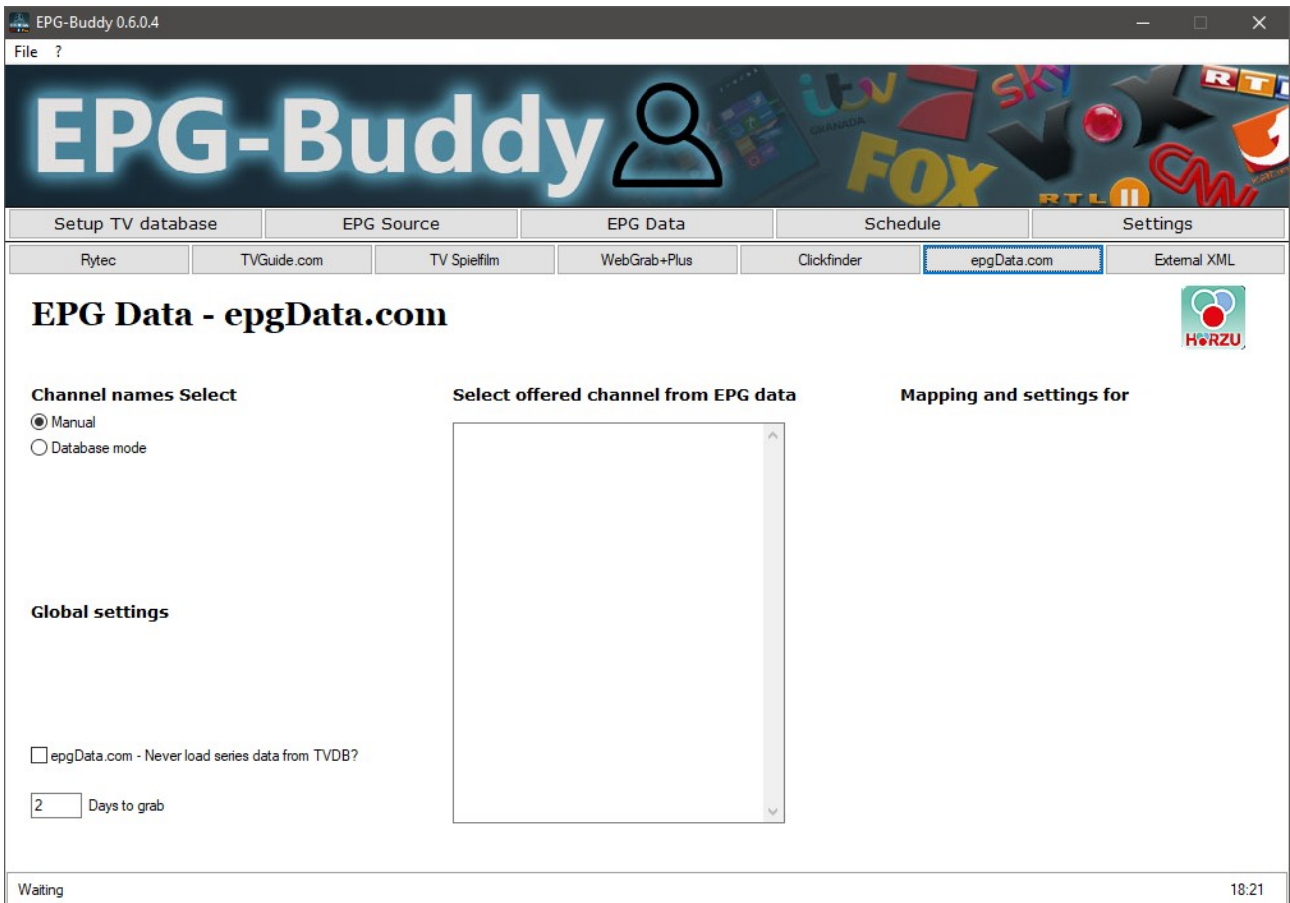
EPG-Buddy 0.6.0.4

File ?

EPG-Buddy

itv GRANADA FOX sky VOX RTL CNN RTL II

Setup TV database | EPG Source | EPG Data | Schedule | Settings

Rytec | TVGuide.com | TV Spielfilm | WebGrab+Plus | Clickfinder | epgData.com | External XML

EPG Data - epgData.com

HÖRZU

Channel names Select

Manual

Database mode

Select offered channel from EPG data

Mapping and settings for

Global settings

epgData.com - Never load series data from TVDB?

2 Days to grab

Waiting

18:21